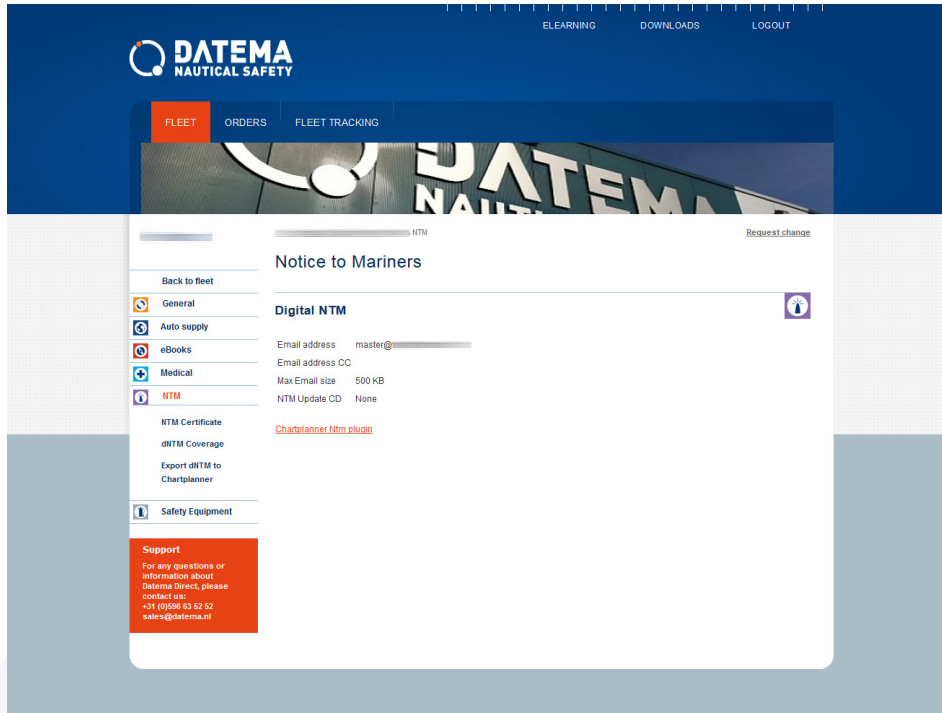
ELEARNING DOWNLOADS LOGOUT

DATEMA
NAUTICAL SAFETY

FLEET ORDERS FLEET TRACKING

DATEMA
NAUTI

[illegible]

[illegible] NTM

Request change

Notice to Mariners

Back to fleet
General
Auto supply
eBooks
Medical
NTM
NTM Certificate
dNTM Coverage
Export dNTM to Chartplanner
Safety Equipment

Digital NTM

| | |
|---|---|
| Email address | master@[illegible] |
| Email address CC | |
| Max Email size | 500 KB |
| NTM Update CD | None |

Chartplanner Ntm plugin

Support
For any questions or information about Datema Direct, please contact us:
+31 (0)596 63 52 52
sales@datema.nl